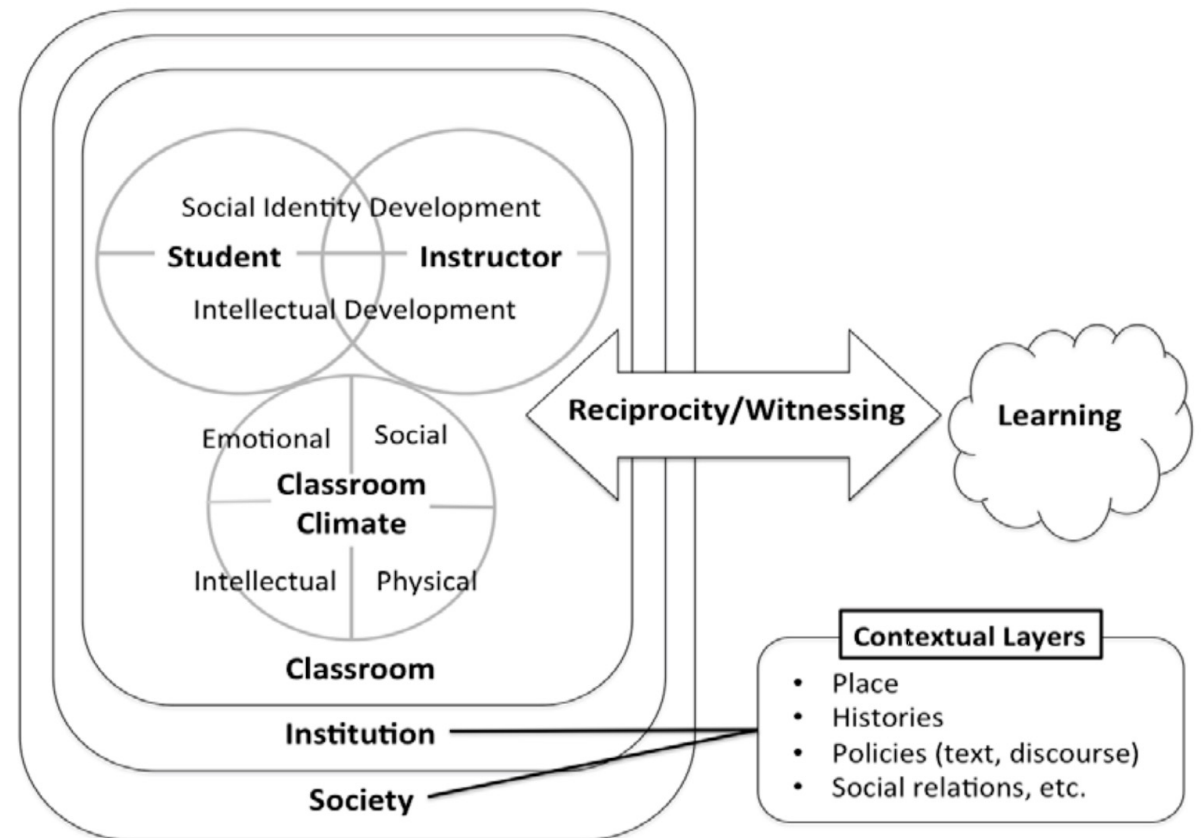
Social Identity Development

Student

Instructor

Intellectual Development

Emotional

Social

Classroom Climate

Intellectual

Physical

Classroom

Institution

Society

Reciprocity/Witnessing

Learning

Contextual Layers

- Place
- Histories
- Policies (text, discourse)
- Social relations, etc.